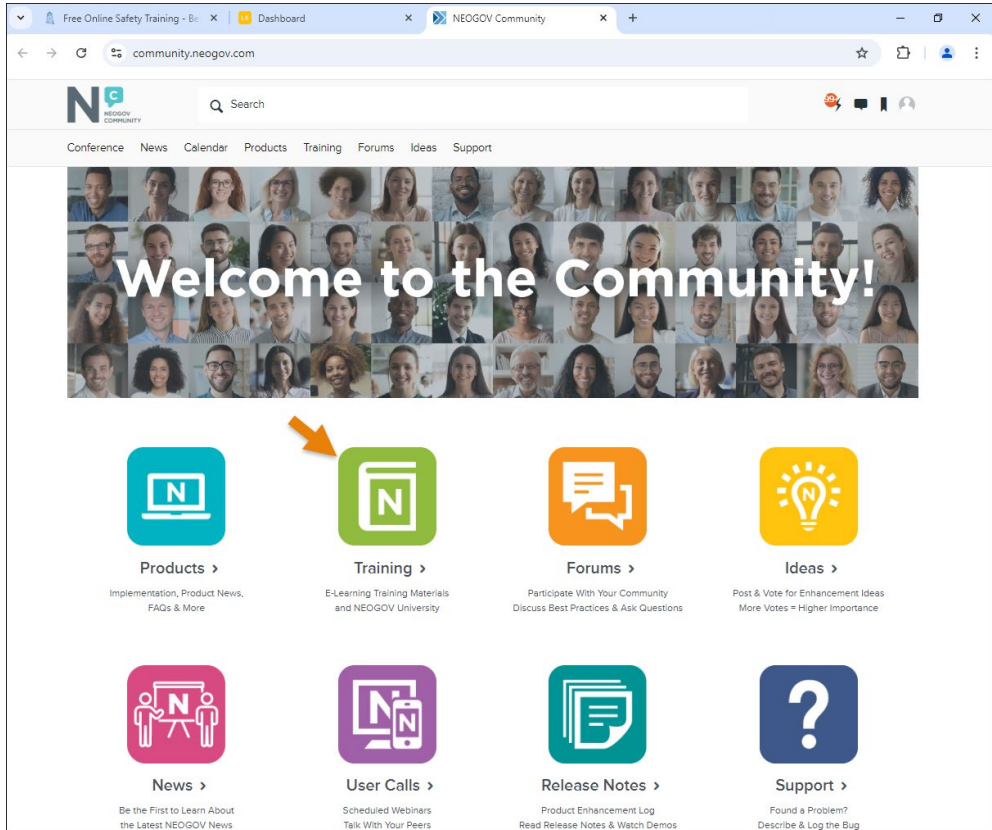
Free Online Safety Training - Be
Dashboard
NEOGOV Community

community.neogov.com

NEOGOV COMMUNITY

Search

Conference News Calendar Products Training Forums Ideas Support

Welcome to the Community!

N

Products ›
Implementation, Product News, FAQs & More

N

Training ›
E-Learning Training Materials and NEOGOV University

Forums ›
Participate With Your Community
Discuss Best Practices & Ask Questions

N

Ideas ›
Post & Vote for Enhancement Ideas
More Votes = Higher Importance

N

News ›
Be the First to Learn About the Latest NEOGOV News

N N

User Calls ›
Scheduled Webinars
Talk With Your Peers

Release Notes ›
Product Enhancement Log
Read Release Notes & Watch Demos

?

Support ›
Found a Problem?
Describe & Log the Bug